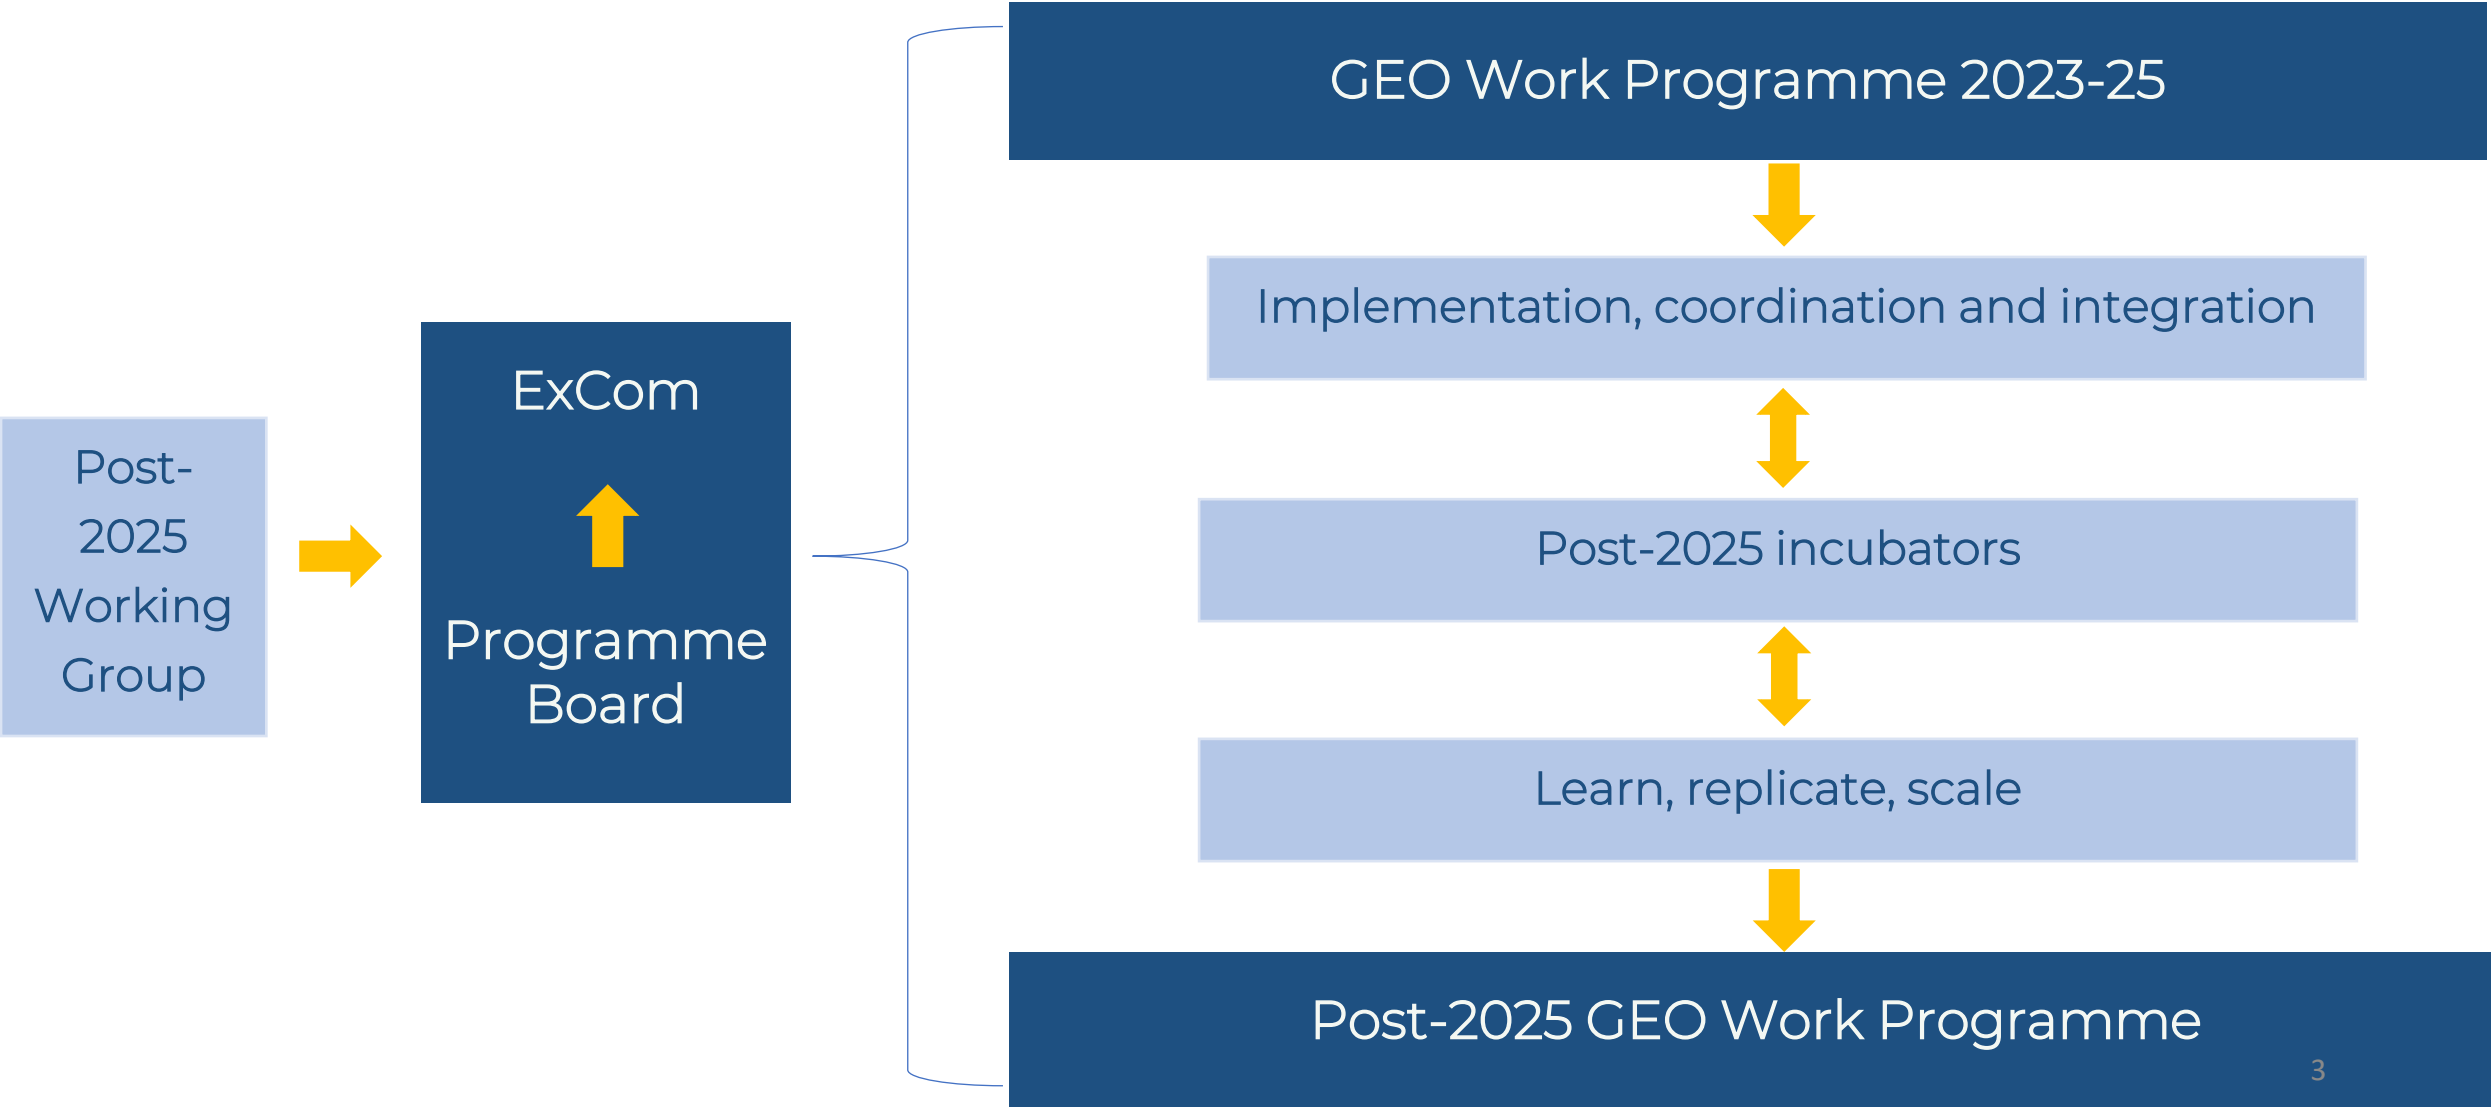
Post-2025 Working Group

ExCom

Programme Board

GEO Work Programme 2023-25

Implementation, coordination and integration

Post-2025 incubators

Learn, replicate, scale

Post-2025 GEO Work Programme

3